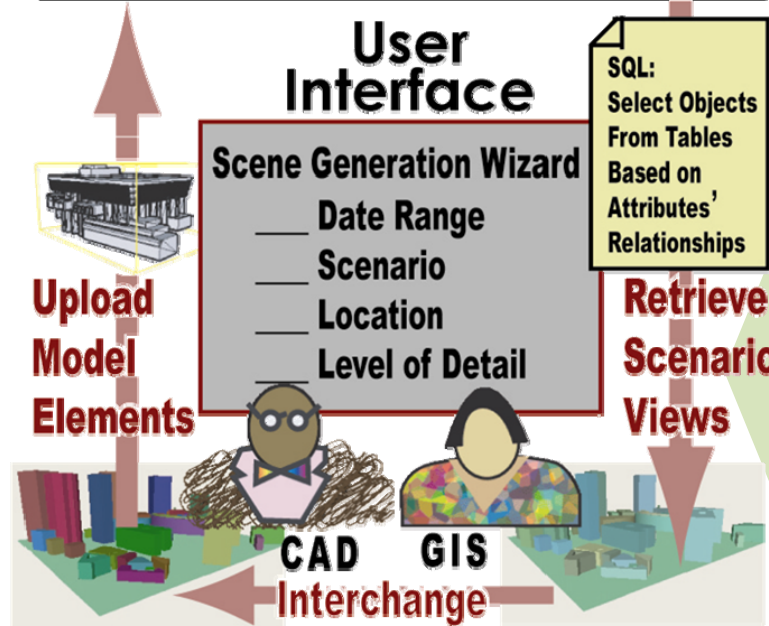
User Interface

SQL:
Select Objects From Tables Based on Attributes' Relationships

Scene Generation Wizard
___ Date Range
___ Scenario
___ Location
___ Level of Detail

Upload Model Elements

Retrieve Scenario Views

CAD GIS
Interchange